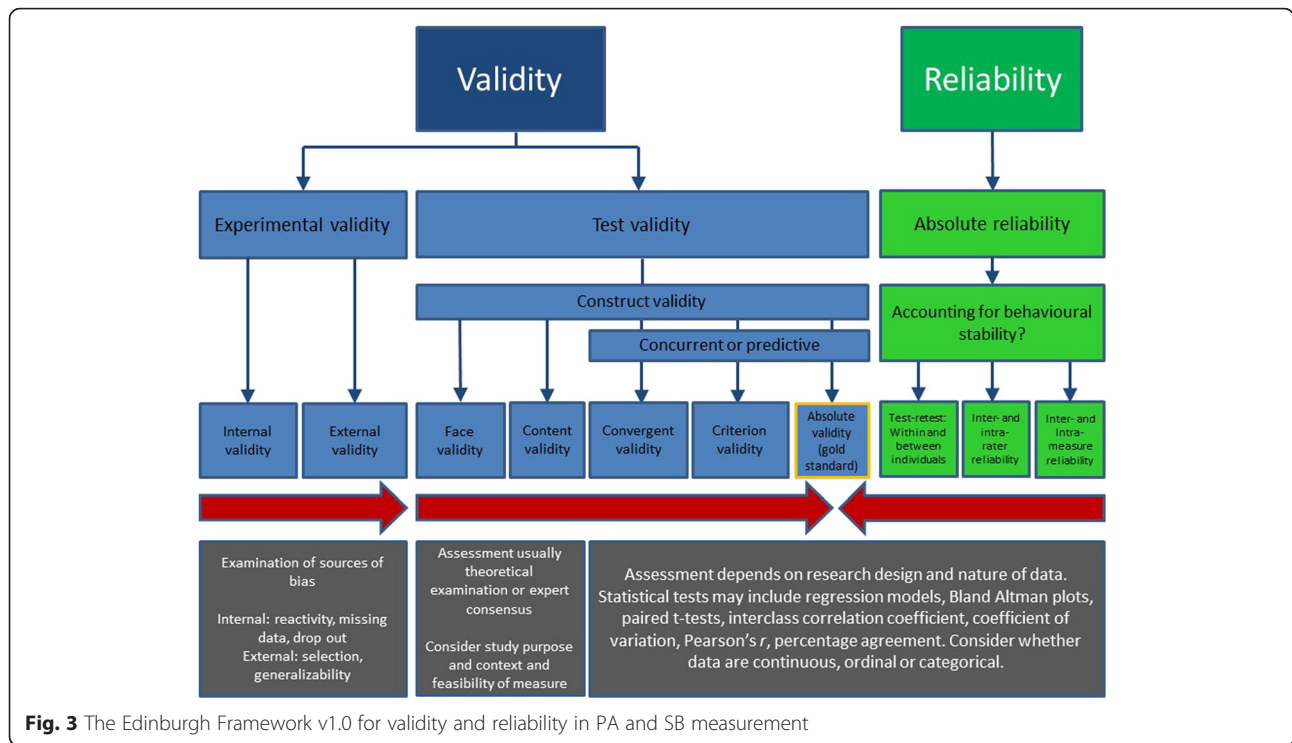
Validity

Reliability

Experimental validity

Test validity

Absolute reliability

Construct validity

Accounting for behavioural stability?

Concurrent or predictive

Internal validity

External validity

Face validity

Content validity

Convergent validity

Criterion validity

Absolute validity (gold standard)

Test-retest: Within and between individuals

Inter- and intra-rater reliability

Inter- and Intra-measure reliability

Examination of sources of bias

Internal: reactivity, missing data, drop out
External: selection, generalizability

Assessment usually theoretical examination or expert consensus

Consider study purpose and context and feasibility of measure

Assessment depends on research design and nature of data. Statistical tests may include regression models, Bland Altman plots, paired t-tests, interclass correlation coefficient, coefficient of variation, Pearson's $r$, percentage agreement. Consider whether data are continuous, ordinal or categorical.

**Fig. 3** The Edinburgh Framework v1.0 for validity and reliability in PA and SB measurement